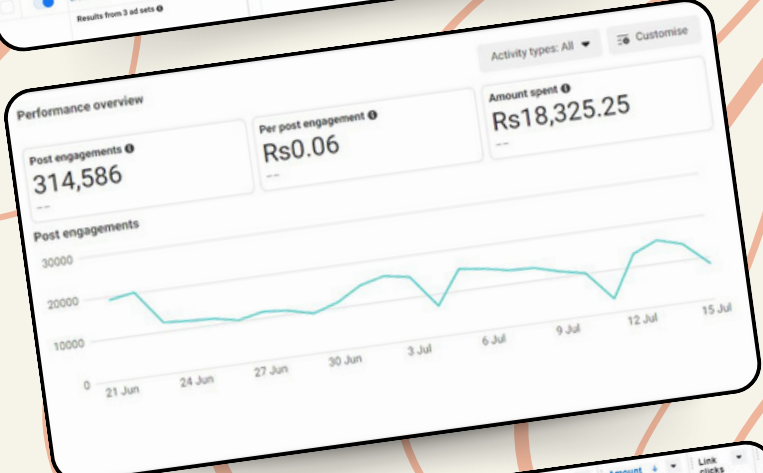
Results from 3 ad sets

Activity types: All

Customise

Performance overview

Post engagements
314,586
--

Per post engagement
Rs0.06
--

Amount spent
Rs18,325.25
--

Post engagements

30000
20000
10000
0

21 Jun
24 Jun
27 Jun
30 Jun
3 Jul
6 Jul
9 Jul
12 Jul
15 Jul

Amount
Link clicks